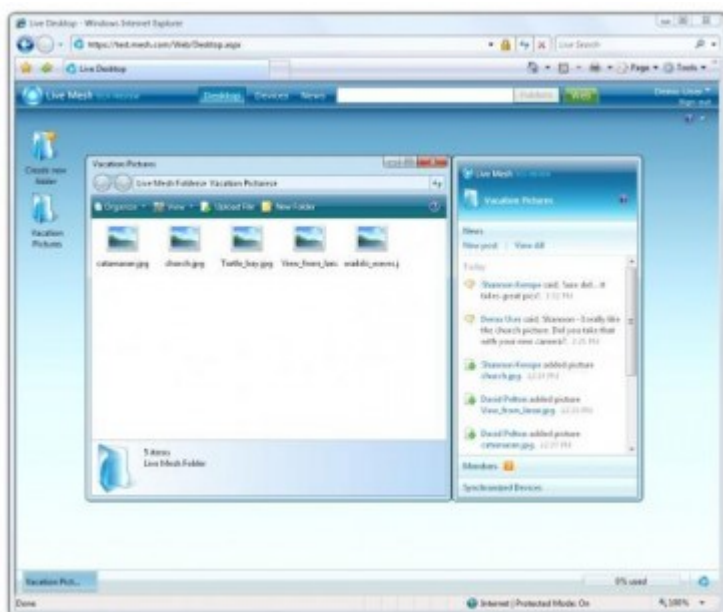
Live Desktop - Windows Internet Explorer

https://test.mesh.com/Web/Desktop.aspx

Live Search

Live Desktop

Page ▾ Tools ▾

Live Mesh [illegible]

Desktop Devices News

Folders Web

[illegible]
Sign out

Create new folder

Vacation Pictures

Vacation Pictures

Live Mesh Folders Vacation Pictures

Organize ▾ View ▾ Upload File New Folder

catamaran.jpg

church.jpg

Turtle_bay.jpg

View_from_lan

waikiki_waves.j

5 items
Live Mesh Folder

Live Mesh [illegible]

Vacation Pictures

News

New post | View all

Today

Shannon Kempe said: Sure did... it takes great pics! 1:12 PM

Demo User said: Shannon - I really like the church picture. Did you take that with your new camera? 1:25 PM

Shannon Kempe added picture church.jpg 12:31 PM

David Pelton added picture View_from_lanai.jpg 12:23 PM

David Pelton added picture catamaran.jpg 12:27 PM

Members

Synchronized Devices

Vacation Pict...

0% used

Done

Internet | Protected Mode: On

100%